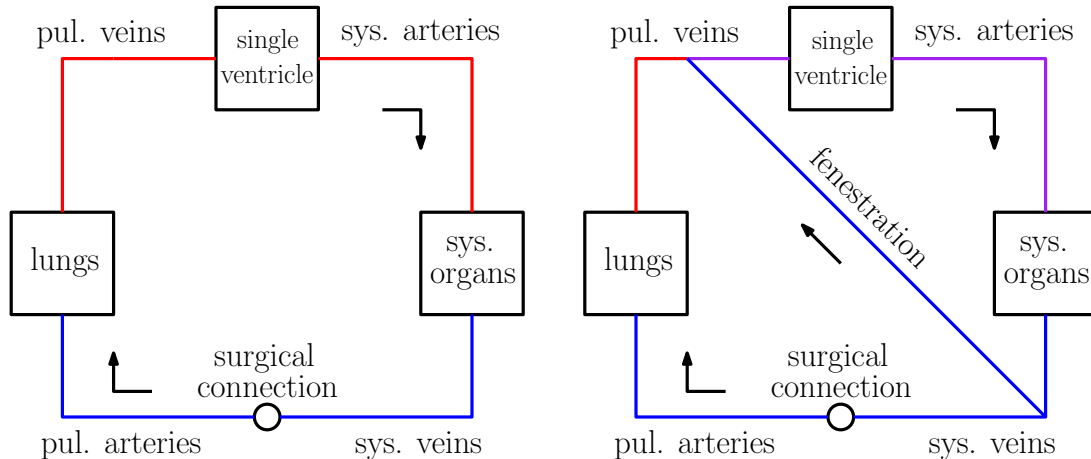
pul. veins
single ventricle
sys. arteries
lungs
sys. organs
surgical connection
pul. arteries
sys. veins

pul. veins
single ventricle
sys. arteries
fenestration
lungs
sys. organs
surgical connection
pul. arteries
sys. veins